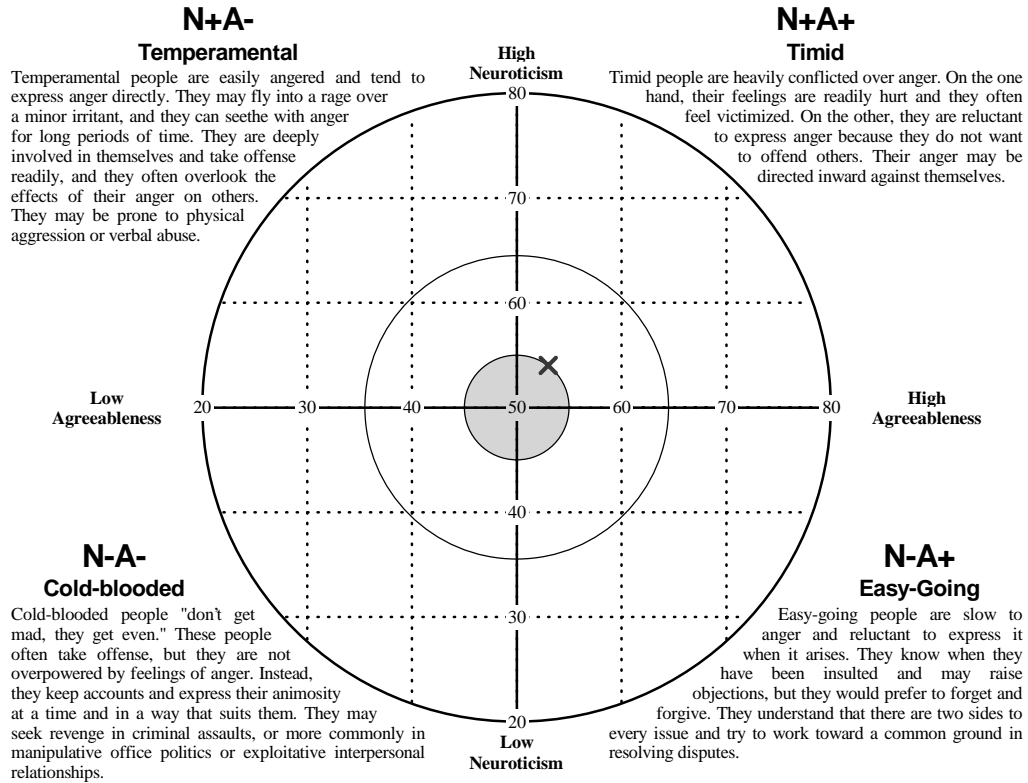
N+A-
Temperamental
Temperamental people are easily angered and tend to express anger directly. They may fly into a rage over a minor irritant, and they can seethe with anger for long periods of time. They are deeply involved in themselves and take offense readily, and they often overlook the effects of their anger on others. They may be prone to physical aggression or verbal abuse.

High
Neuroticism

N+A+
Timid
Timid people are heavily conflicted over anger. On the one hand, their feelings are readily hurt and they often feel victimized. On the other, they are reluctant to express anger because they do not want to offend others. Their anger may be directed inward against themselves.

80
70
60
Low
Agreeableness
20
30
40
50
60
70
80
High
Agreeableness
40
30
20

N-A-
Cold-blooded
Cold-blooded people "don't get mad, they get even." These people often take offense, but they are not overpowered by feelings of anger. Instead, they keep accounts and express their animosity at a time and in a way that suits them. They may seek revenge in criminal assaults, or more commonly in manipulative office politics or exploitative interpersonal relationships.

Low
Neuroticism

N-A+
Easy-Going
Easy-going people are slow to anger and reluctant to express it when it arises. They know when they have been insulted and may raise objections, but they would prefer to forget and forgive. They understand that there are two sides to every issue and try to work toward a common ground in resolving disputes.